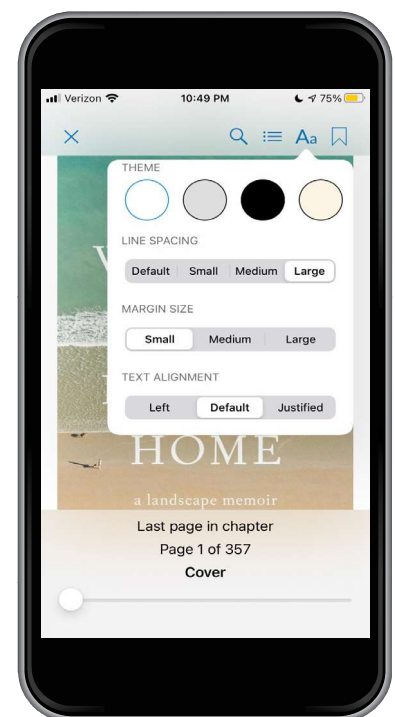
Verizon 10:49 PM 75%

Aa

THEME

LINE SPACING

Default Small Medium Large

MARGIN SIZE

Small Medium Large

TEXT ALIGNMENT

Left Default Justified

HOME

a landscape memoir

Last page in chapter

Page 1 of 357

Cover